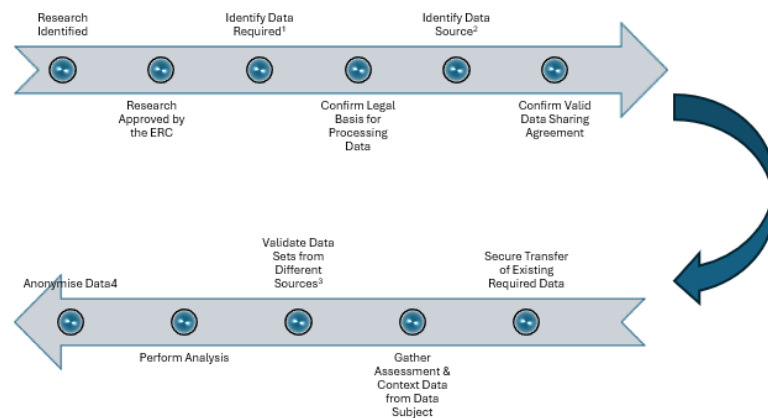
Research Identified

Research Approved by the ERC

Identify Data Required$^1$

Confirm Legal Basis for Processing Data

Identify Data Source$^2$

Confirm Valid Data Sharing Agreement

Secure Transfer of Existing Required Data

Gather Assessment & Context Data from Data Subject

Validate Data Sets from Different Sources$^3$

Perform Analysis

Anonymise Data4